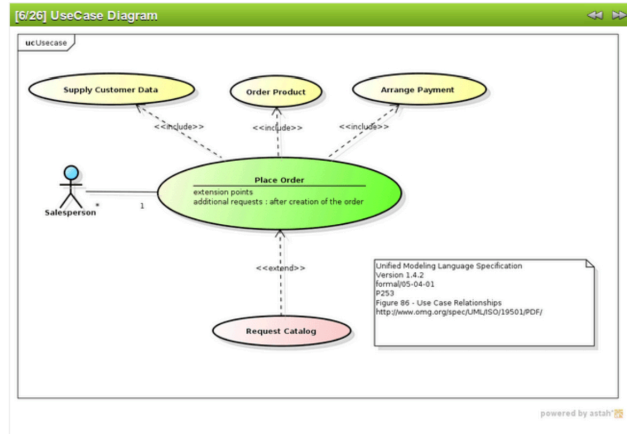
[6/26] UseCase Diagram

ucUsecase

Supply Customer Data

Order Product

Arrange Payment

<<include>>

<<include>>

<<include>>

Salesperson

*

1

Place Order

extension points
additional requests : after creation of the order

<<extend>>

Request Catalog

Unified Modeling Language Specification
Version 1.4.2
formal/05-04-01
P253
Figure 86 - Use Case Relationships
http://www.omg.org/spec/UML/ISO/19501/PDF/

powered by astah*